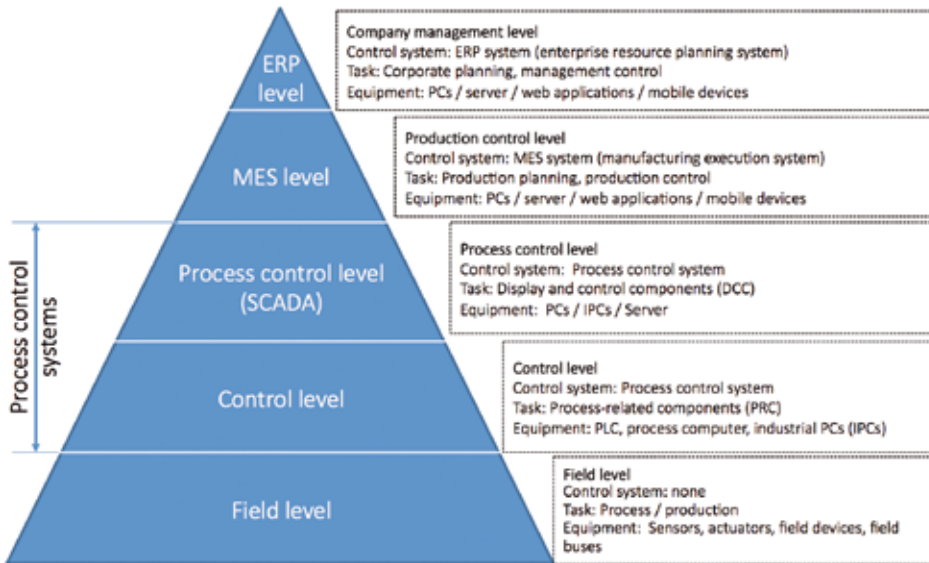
ERP level

Company management level
Control system: ERP system (enterprise resource planning system)
Task: Corporate planning, management control
Equipment: PCs / server / web applications / mobile devices

MES level

Production control level
Control system: MES system (manufacturing execution system)
Task: Production planning, production control
Equipment: PCs / server / web applications / mobile devices

Process control systems

Process control level (SCADA)

Process control level
Control system: Process control system
Task: Display and control components (DCC)
Equipment: PCs / IPCs / Server

Control level

Control level
Control system: Process control system
Task: Process-related components (PRC)
Equipment: PLC, process computer, industrial PCs (IPCs)

Field level

Field level
Control system: none
Task: Process / production
Equipment: Sensors, actuators, field devices, field buses